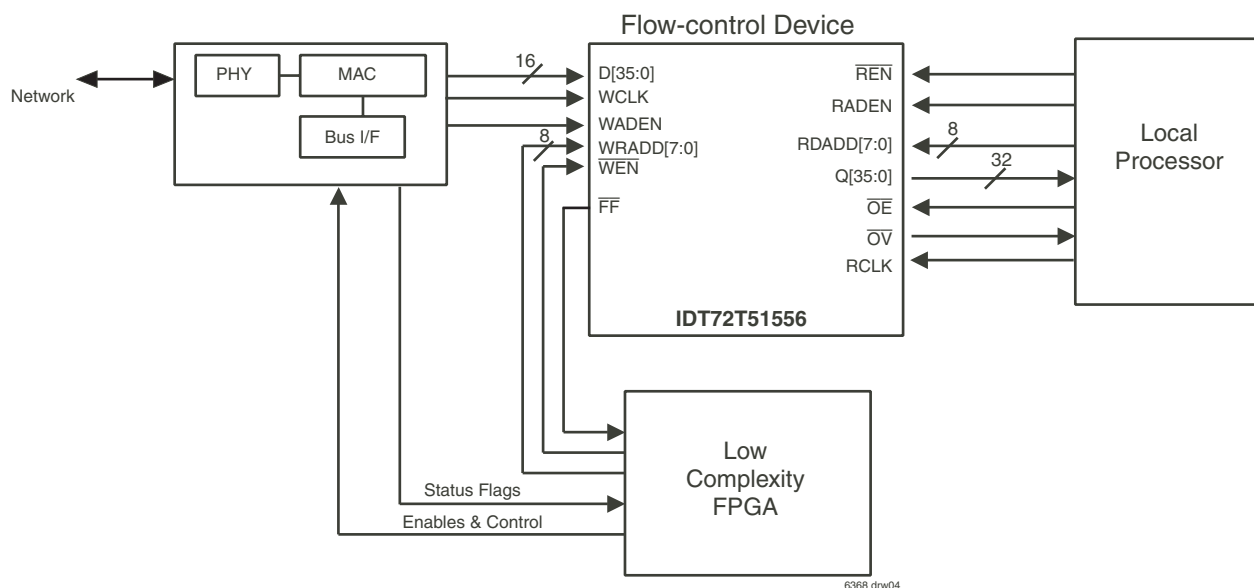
Flow-control Device

Network

PHY

MAC

Bus I/F

16

8

D[35:0]

WCLK

WADEN

WRADD[7:0]

$\overline{WEN}$

$\overline{FF}$

$\overline{REN}$

RADEN

RDADD[7:0]

8

32

Q[35:0]

$\overline{OE}$

$\overline{OV}$

RCLK

IDT72T51556

Local Processor

Low Complexity FPGA

Status Flags

Enables & Control

6368 drw04